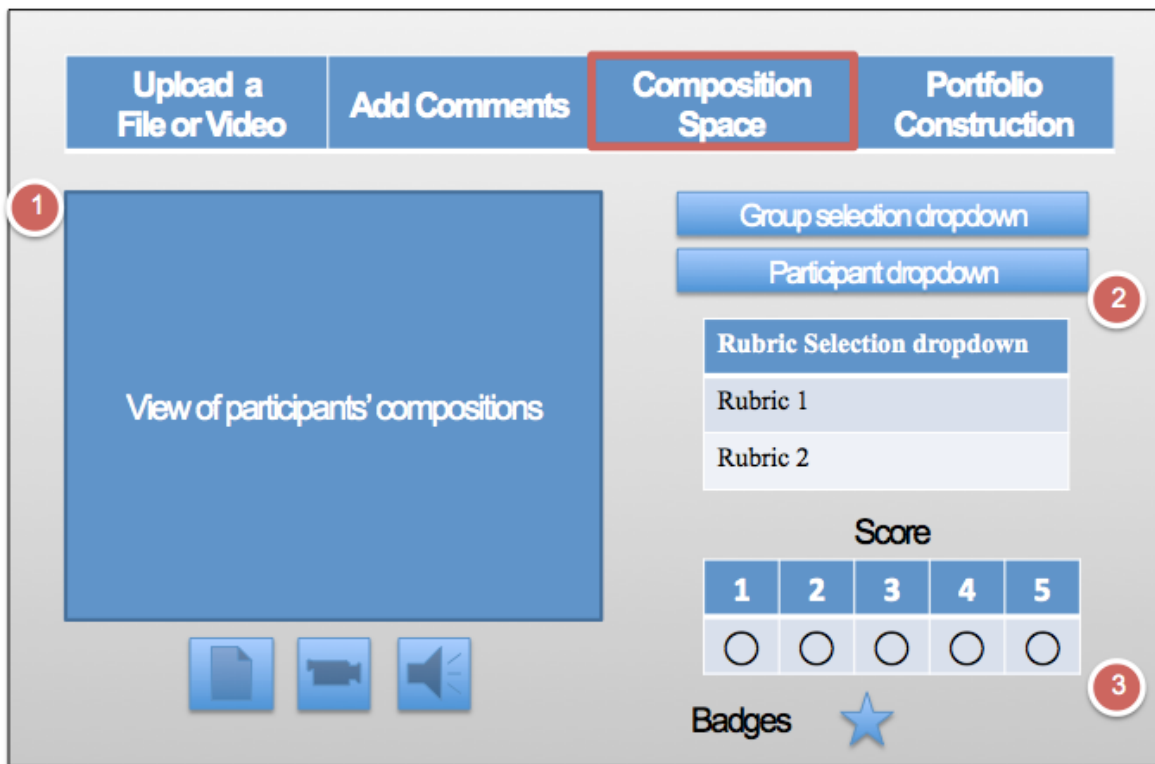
| Upload a File or Video | Add Comments | Composition Space | Portfolio Construction |
|---|---|---|---|

1

View of participants' compositions

Group selection dropdown

Participant dropdown

2

| Rubric Selection dropdown |
|---|
| Rubric 1 |
| Rubric 2 |

Score

| 1 | 2 | 3 | 4 | 5 |
|---|---|---|---|---|
| ○ | ○ | ○ | ○ | ○ |

3

Badges